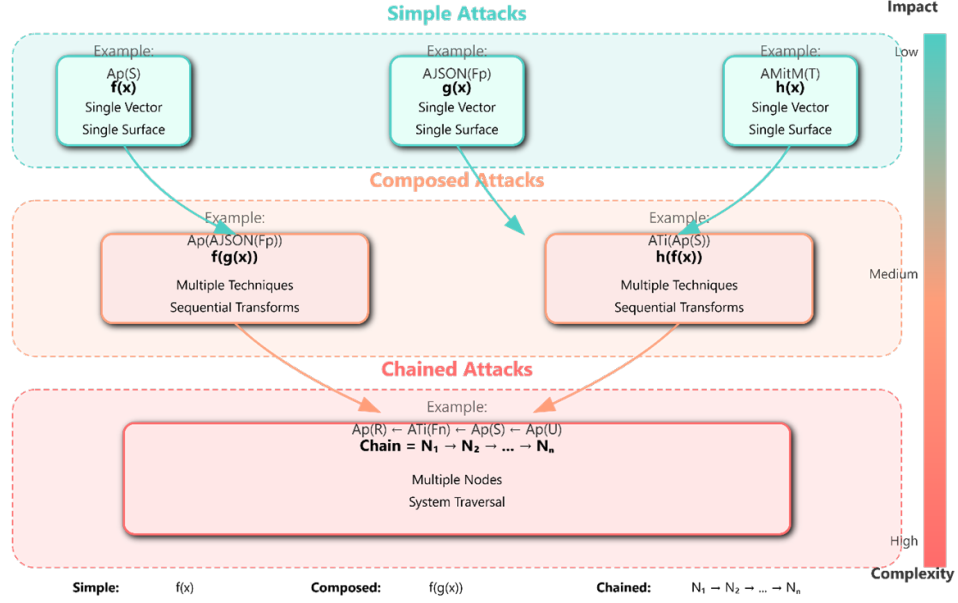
Simple Attacks

Impact

Low

Example:
Ap(S)
**f(x)**
Single Vector
Single Surface

Example:
AJSON(Fp)
**g(x)**
Single Vector
Single Surface

Example:
AMitM(T)
**h(x)**
Single Vector
Single Surface

Composed Attacks

Example:
Ap(AJSON(Fp))
**f(g(x))**
Multiple Techniques
Sequential Transforms

Example:
ATi(Ap(S))
**h(f(x))**
Multiple Techniques
Sequential Transforms

Medium

Chained Attacks

Example:
Ap(R) ← ATi(Fn) ← Ap(S) ← Ap(U)
**Chain = $N_1 \rightarrow N_2 \rightarrow ... \rightarrow N_n$**
Multiple Nodes
System Traversal

High

Complexity

**Simple:** f(x) **Composed:** f(g(x)) **Chained:** $N_1 \rightarrow N_2 \rightarrow ... \rightarrow N_n$